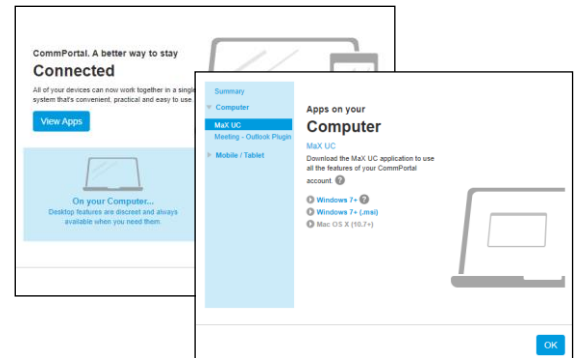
CommPortal. A better way to stay
Connected
All of your devices can now work together in a single system that's convenient, practical and easy to use.
View Apps

On your Computer...
Desktop features are discreet and always available when you need them

Summary
Computer
MaX UC
Meeting - Outlook Plugin
Mobile / Tablet

Apps on your
Computer
MaX UC
Download the MaX UC application to use all the features of your CommPortal account ?
Windows 7+ ?
Windows 7+ (.msi)
Mac OS X (10.7+)

OK